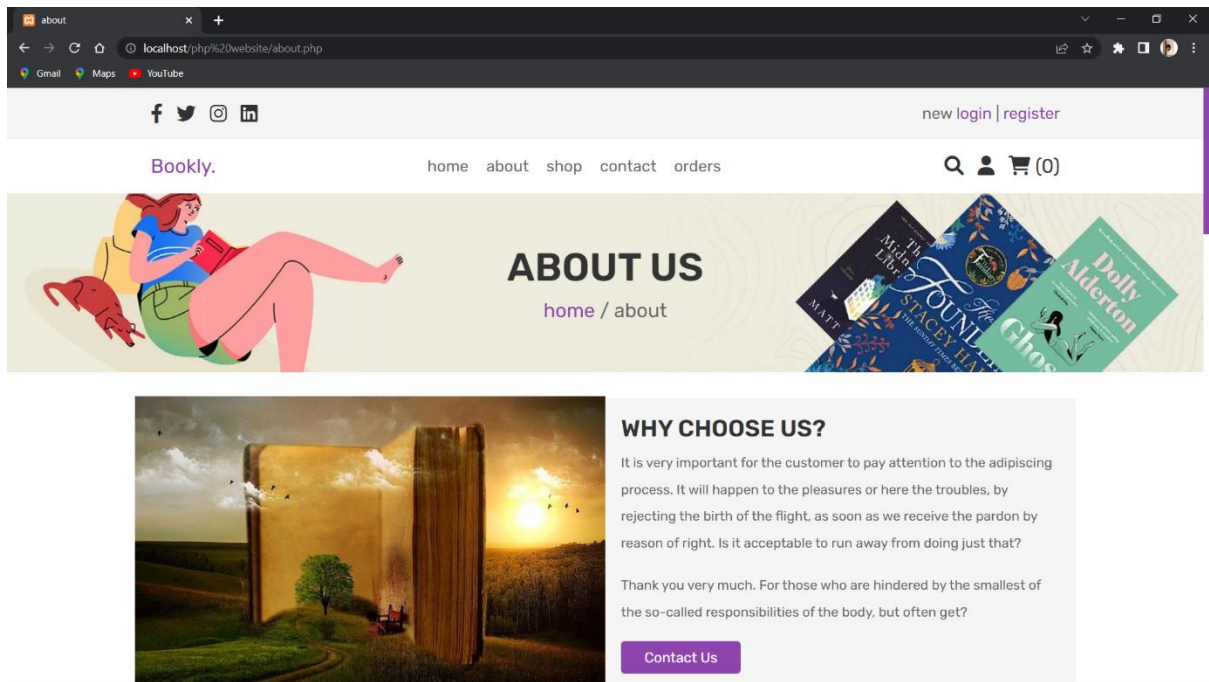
about
localhost/php%20website/about.php
Gmail Maps YouTube

new login | register

Bookly.

home about shop contact orders

(0)

ABOUT US

home / about

WHY CHOOSE US?

It is very important for the customer to pay attention to the adipiscing process. It will happen to the pleasures or here the troubles, by rejecting the birth of the flight, as soon as we receive the pardon by reason of right. Is it acceptable to run away from doing just that?

Thank you very much. For those who are hindered by the smallest of the so-called responsibilities of the body, but often get?

Contact Us